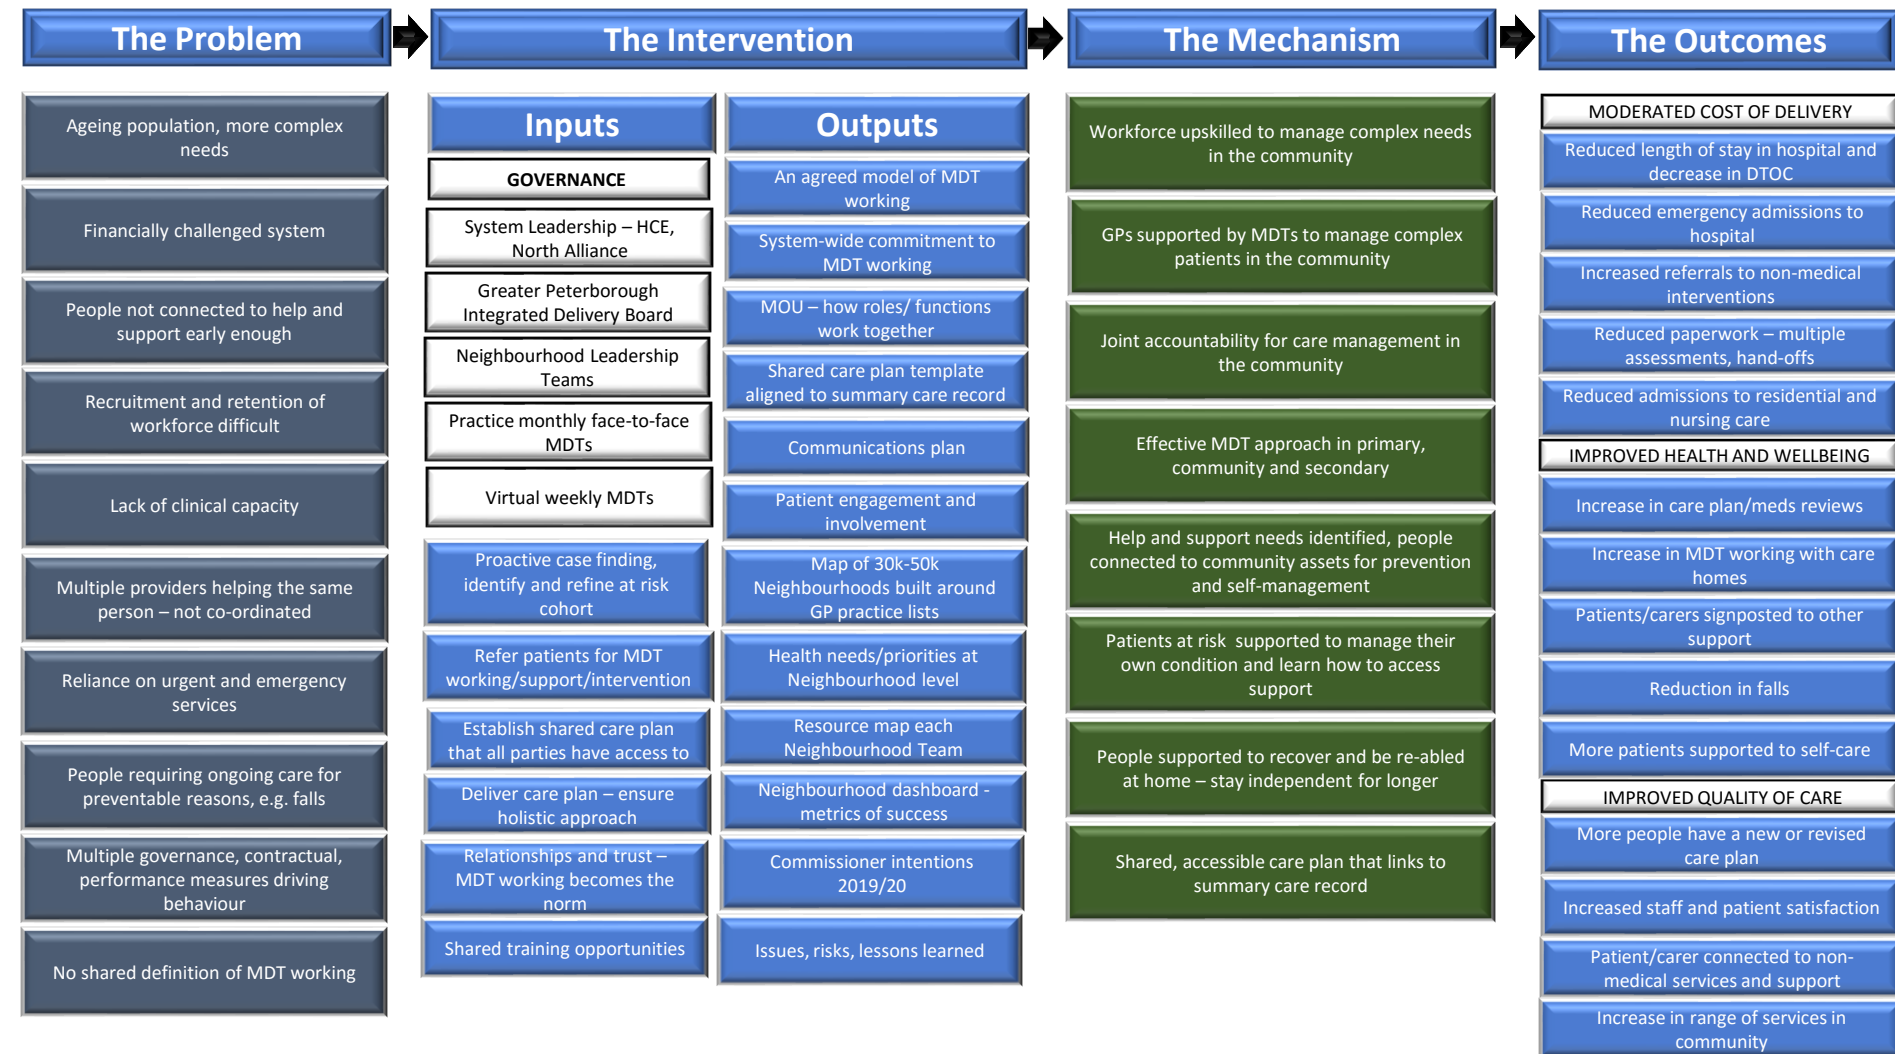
The Problem

Ageing population, more complex needs

Financially challenged system

People not connected to help and support early enough

Recruitment and retention of workforce difficult

Lack of clinical capacity

Multiple providers helping the same person – not co-ordinated

Reliance on urgent and emergency services

People requiring ongoing care for preventable reasons, e.g. falls

Multiple governance, contractual, performance measures driving behaviour

No shared definition of MDT working

The Intervention

Inputs

GOVERNANCE

System Leadership – HCE, North Alliance

Greater Peterborough Integrated Delivery Board

Neighbourhood Leadership Teams

Practice monthly face-to-face MDTs

Virtual weekly MDTs

Proactive case finding, identify and refine at risk cohort

Refer patients for MDT working/support/intervention

Establish shared care plan that all parties have access to

Deliver care plan – ensure holistic approach

Relationships and trust – MDT working becomes the norm

Shared training opportunities

Outputs

An agreed model of MDT working

System-wide commitment to MDT working

MOU – how roles/ functions work together

Shared care plan template aligned to summary care record

Communications plan

Patient engagement and involvement

Map of 30k-50k Neighbourhoods built around GP practice lists

Health needs/priorities at Neighbourhood level

Resource map each Neighbourhood Team

Neighbourhood dashboard - metrics of success

Commissioner intentions 2019/20

Issues, risks, lessons learned

The Mechanism

Workforce upskilled to manage complex needs in the community

GPs supported by MDTs to manage complex patients in the community

Joint accountability for care management in the community

Effective MDT approach in primary, community and secondary

Help and support needs identified, people connected to community assets for prevention and self-management

Patients at risk supported to manage their own condition and learn how to access support

People supported to recover and be re-abled at home – stay independent for longer

Shared, accessible care plan that links to summary care record

The Outcomes

MODERATED COST OF DELIVERY

Reduced length of stay in hospital and decrease in DTOC

Reduced emergency admissions to hospital

Increased referrals to non-medical interventions

Reduced paperwork – multiple assessments, hand-offs

Reduced admissions to residential and nursing care

IMPROVED HEALTH AND WELLBEING

Increase in care plan/meds reviews

Increase in MDT working with care homes

Patients/carers signposted to other support

Reduction in falls

More patients supported to self-care

IMPROVED QUALITY OF CARE

More people have a new or revised care plan

Increased staff and patient satisfaction

Patient/carer connected to non-medical services and support

Increase in range of services in community